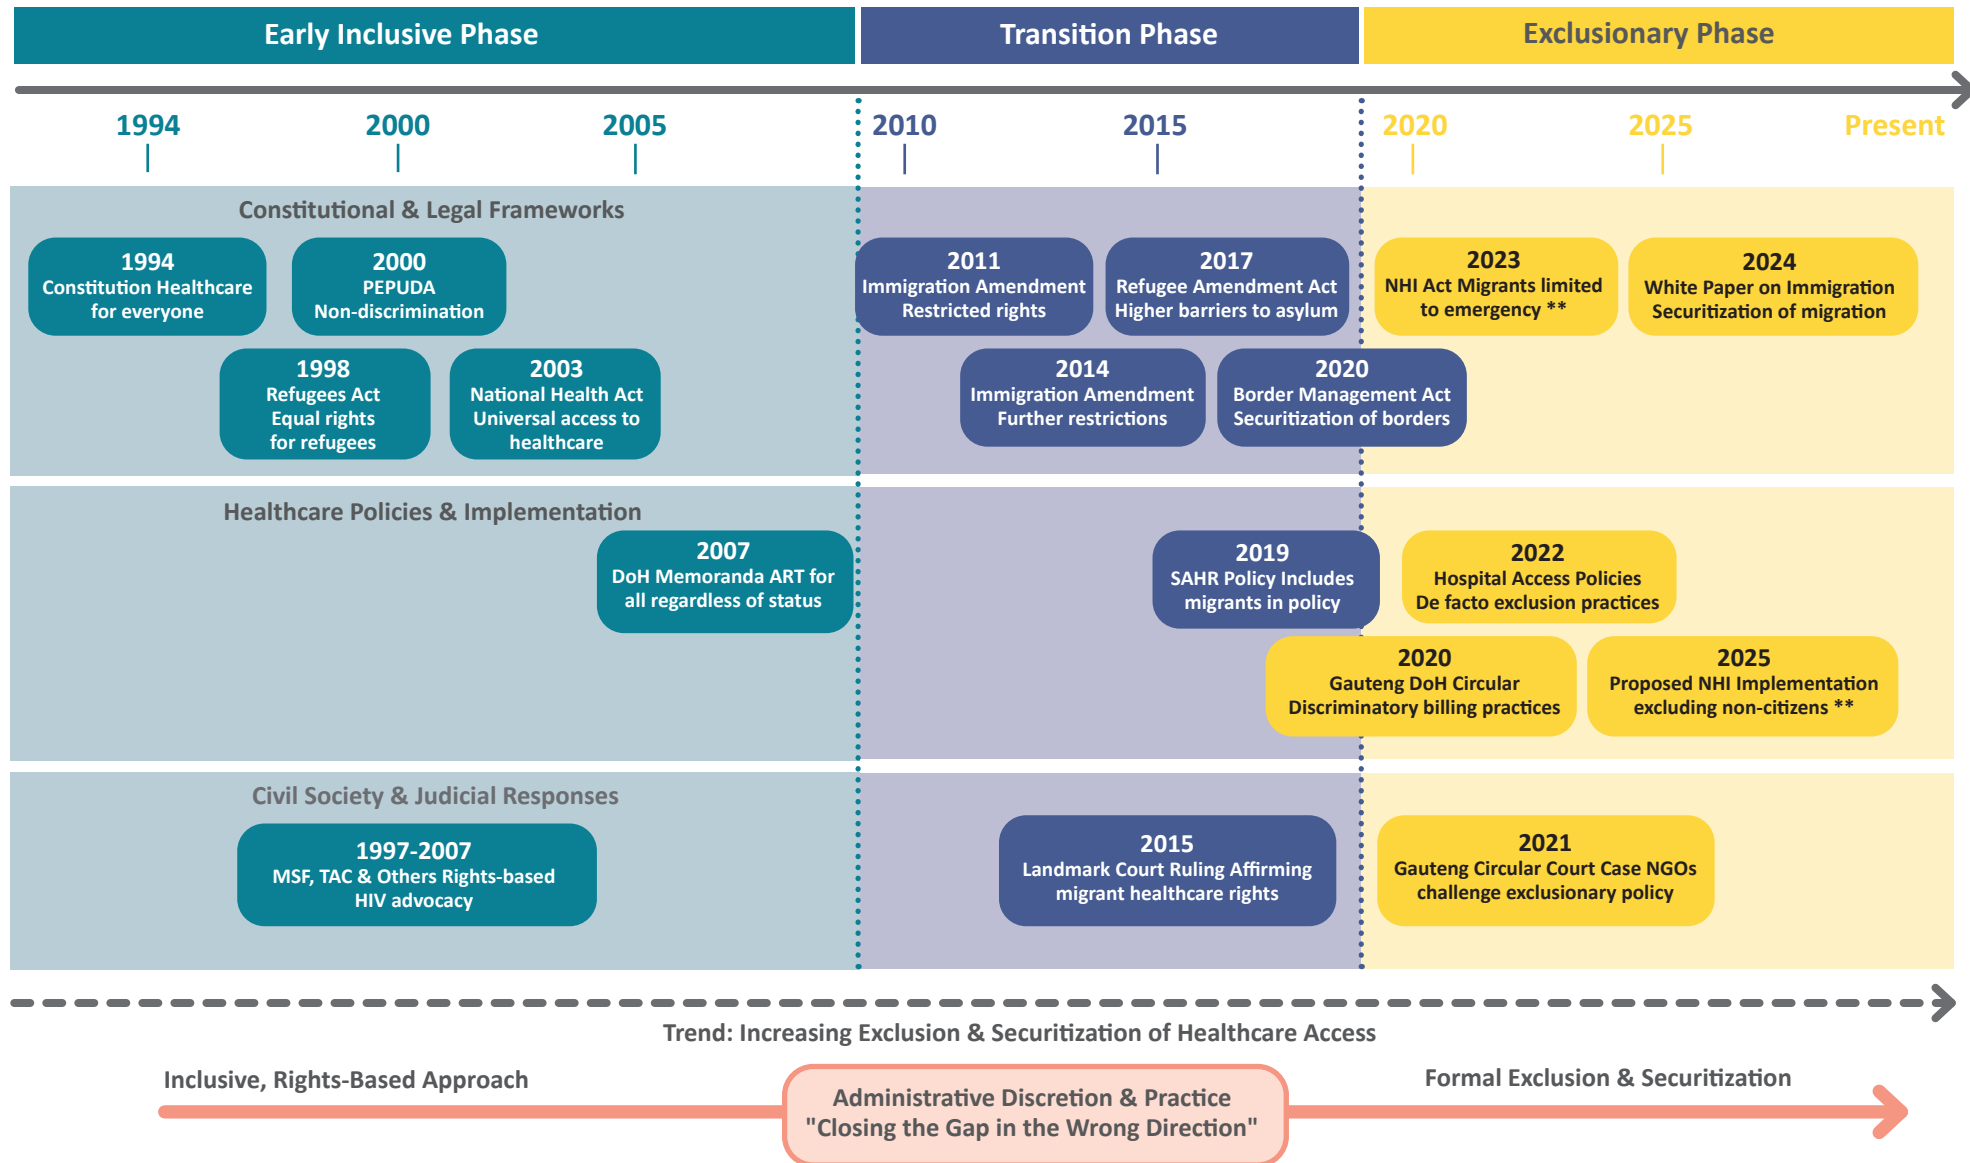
Early Inclusive Phase
Transition Phase
Exclusionary Phase

1994
2000
2005
2010
2015
2020
2025
Present

Constitutional & Legal Frameworks

1994
Constitution Healthcare for everyone

2000
PEPUDA
Non-discrimination

1998
Refugees Act
Equal rights for refugees

2003
National Health Act
Universal access to healthcare

2011
Immigration Amendment
Restricted rights

2017
Refugee Amendment Act
Higher barriers to asylum

2014
Immigration Amendment
Further restrictions

2020
Border Management Act
Securitization of borders

2023
NHI Act Migrants limited to emergency **

2024
White Paper on Immigration
Securitization of migration

Healthcare Policies & Implementation

2007
DoH Memoranda ART for all regardless of status

2019
SAHR Policy Includes migrants in policy

2022
Hospital Access Policies
De facto exclusion practices

2020
Gauteng DoH Circular
Discriminatory billing practices

2025
Proposed NHI Implementation excluding non-citizens **

Civil Society & Judicial Responses

1997-2007
MSF, TAC & Others Rights-based HIV advocacy

2015
Landmark Court Ruling Affirming migrant healthcare rights

2021
Gauteng Circular Court Case NGOs challenge exclusionary policy

Trend: Increasing Exclusion & Securitization of Healthcare Access

Inclusive, Rights-Based Approach
Administrative Discretion & Practice
"Closing the Gap in the Wrong Direction"
Formal Exclusion & Securitization